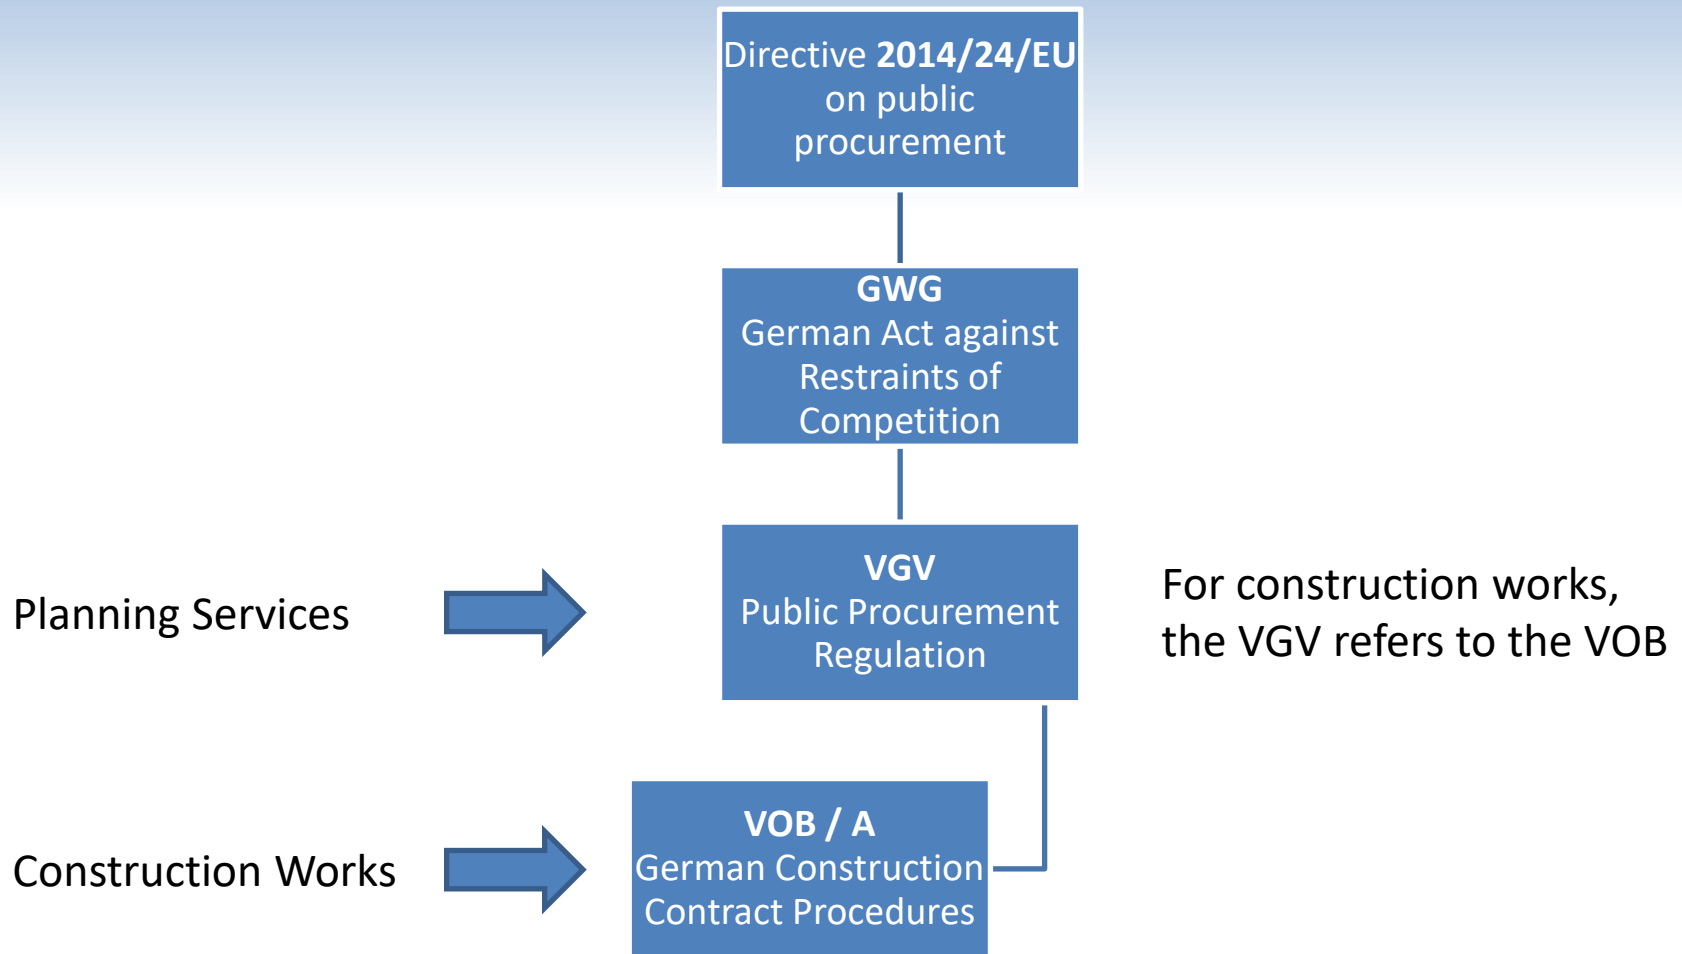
Directive 2014/24/EU on public procurement

GWG
German Act against Restraints of Competition

Planning Services

VGV
Public Procurement Regulation

For construction works, the VGV refers to the VOB

Construction Works

VOB / A
German Construction Contract Procedures